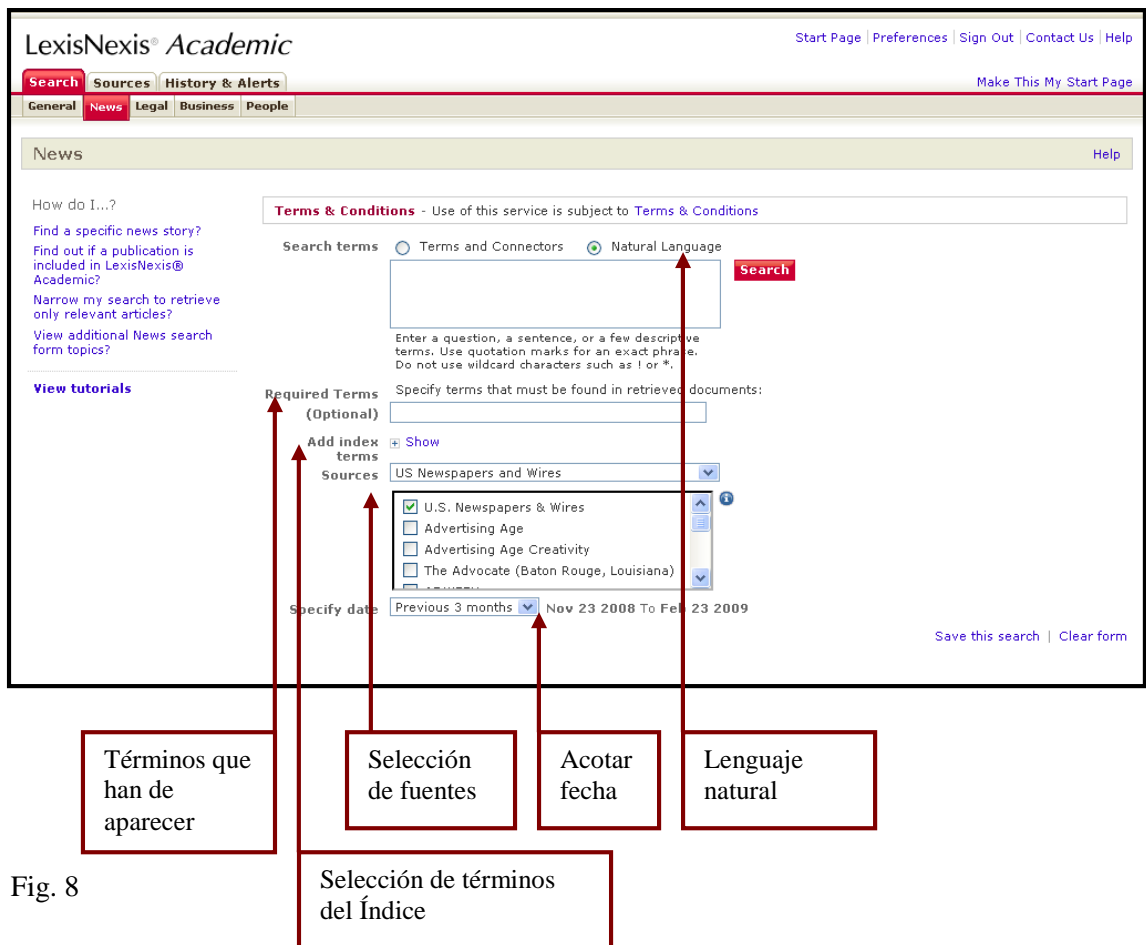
LexisNexis® Academic

Start Page | Preferences | Sign Out | Contact Us | Help

Search | Sources | History & Alerts

Make This My Start Page

General | News | Legal | Business | People

News

Help

How do I...?

Find a specific news story?

Find out if a publication is included in LexisNexis® Academic?

Narrow my search to retrieve only relevant articles?

View additional News search form topics?

View tutorials

Terms & Conditions - Use of this service is subject to Terms & Conditions

Search terms ◯ Terms and Connectors ◉ Natural Language

Search

Enter a question, a sentence, or a few descriptive terms. Use quotation marks for an exact phrase. Do not use wildcard characters such as ! or *.

Required Terms (Optional) Specify terms that must be found in retrieved documents:

Add index terms + Show

Sources US Newspapers and Wires

U.S. Newspapers & Wires
Advertising Age
Advertising Age Creativity
The Advocate (Baton Rouge, Louisiana)
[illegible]

Specify date Previous 3 months Nov 23 2008 To Feb 23 2009

Save this search | Clear form

Términos que han de aparecer

Selección de fuentes

Acotar fecha

Lenguaje natural

Fig. 8

Selección de términos del Índice